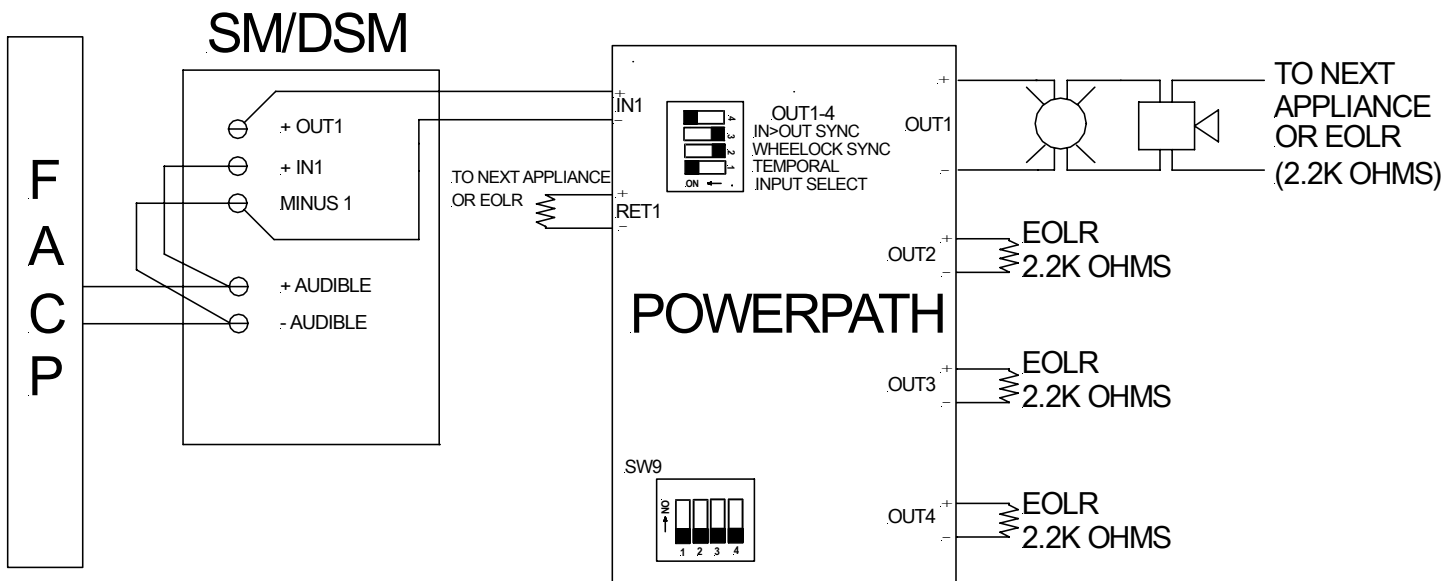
SM/DSM

F
A
C
P

+ OUT1
+ IN1
MINUS 1
+ AUDIBLE
- AUDIBLE

TO NEXT APPLIANCE
OR EOLR

+
IN1
-

+
RET1
-

4 3 2 1
ON

OUT1-4
IN>OUT SYNC
WHEELOCK SYNC
TEMPORAL
INPUT SELECT

POWERPATH

SW9
ON
1 2 3 4

+
OUT1
-

TO NEXT
APPLIANCE
OR EOLR
(2.2K OHMS)

+
OUT2
-
EOLR
2.2K OHMS

+
OUT3
-
EOLR
2.2K OHMS

+
OUT4
-
EOLR
2.2K OHMS